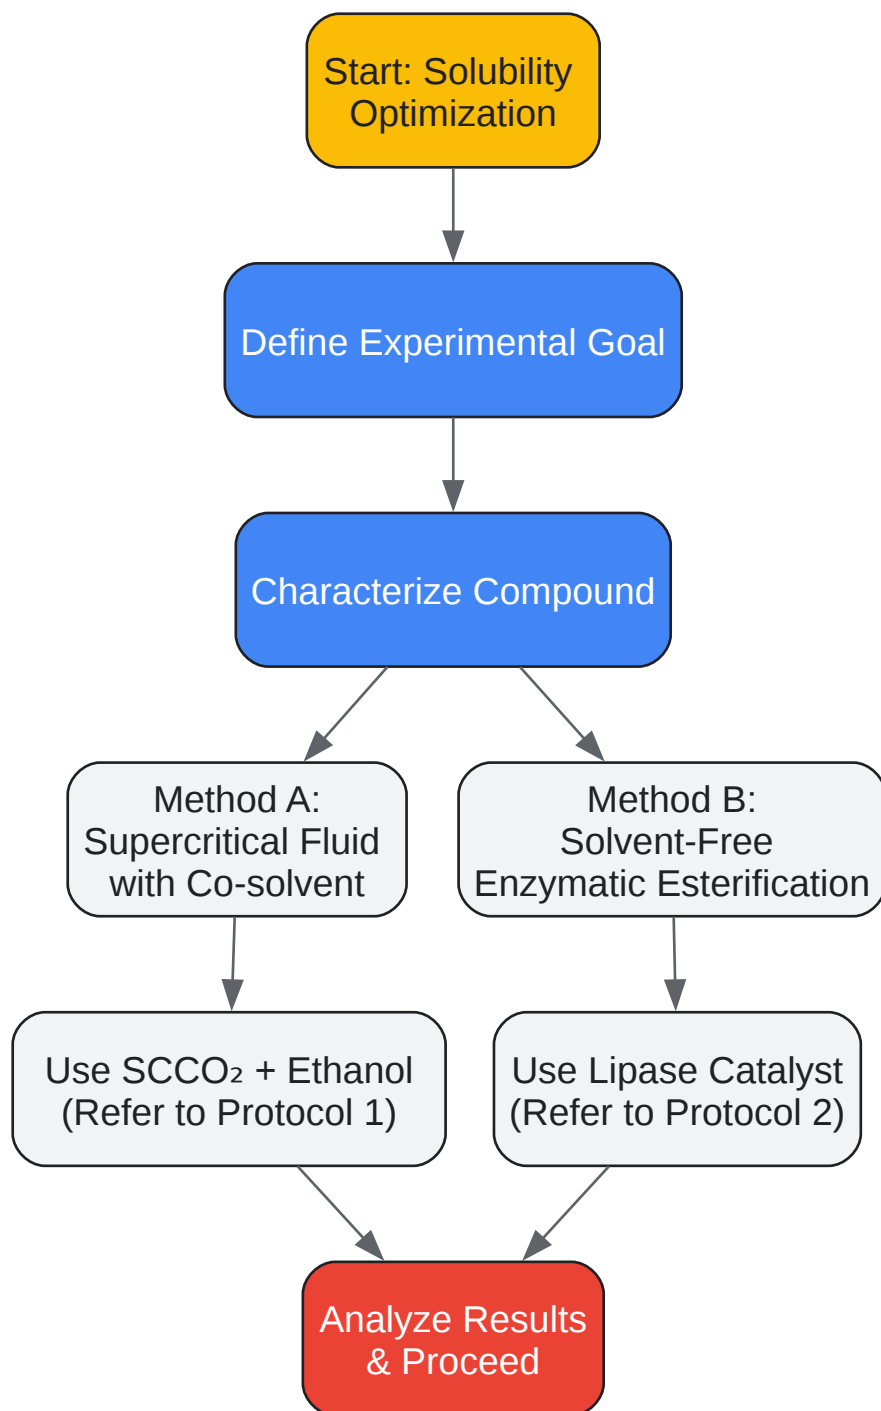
Start: Solubility Optimization

Define Experimental Goal

Characterize Compound

Method A: Supercritical Fluid with Co-solvent

Method B: Solvent-Free Enzymatic Esterification

Use $SCCO_2$ + Ethanol (Refer to Protocol 1)

Use Lipase Catalyst (Refer to Protocol 2)

Analyze Results & Proceed